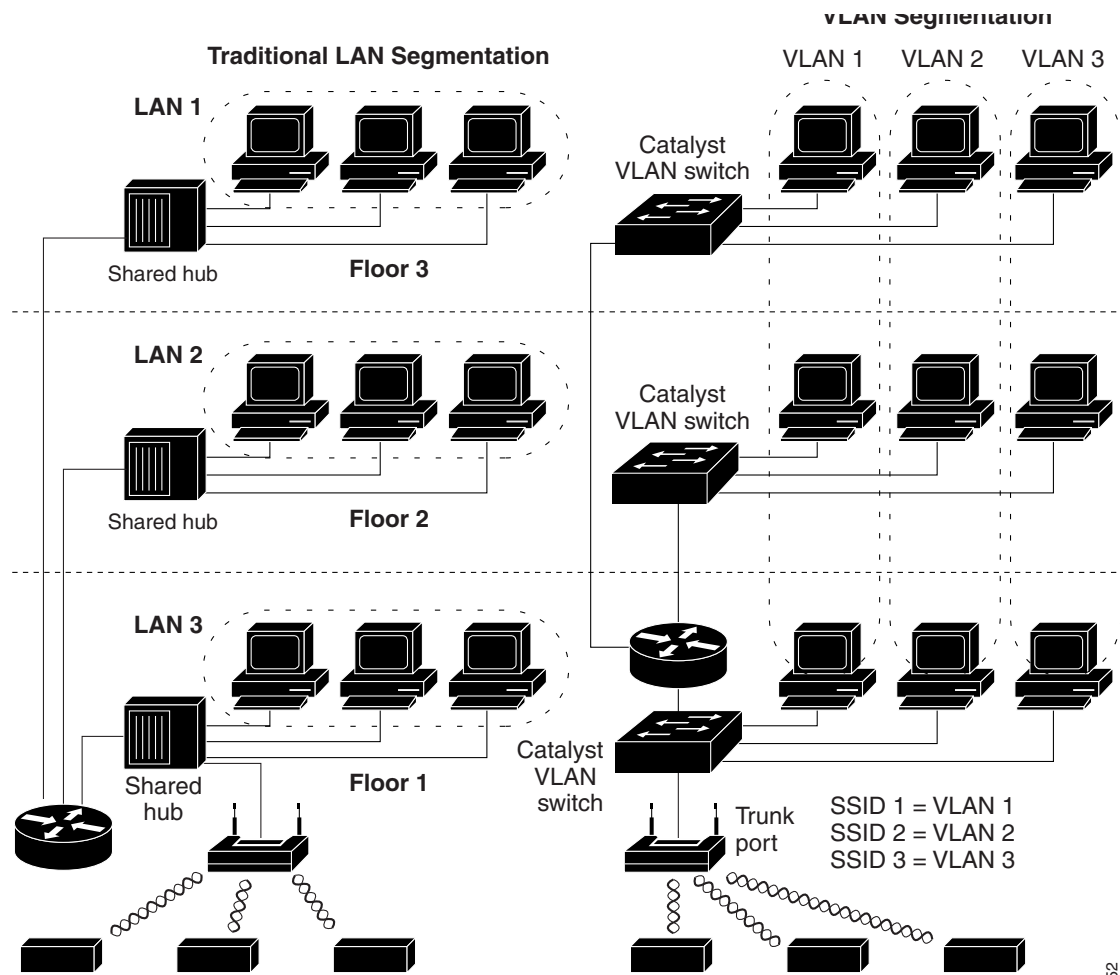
VLAN Segmentation

Traditional LAN Segmentation

VLAN 1 VLAN 2 VLAN 3

LAN 1

Catalyst VLAN switch

Shared hub

Floor 3

LAN 2

Catalyst VLAN switch

Shared hub

Floor 2

LAN 3

Shared hub

Floor 1

Catalyst VLAN switch

Trunk port

SSID 1 = VLAN 1
SSID 2 = VLAN 2
SSID 3 = VLAN 3

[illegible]